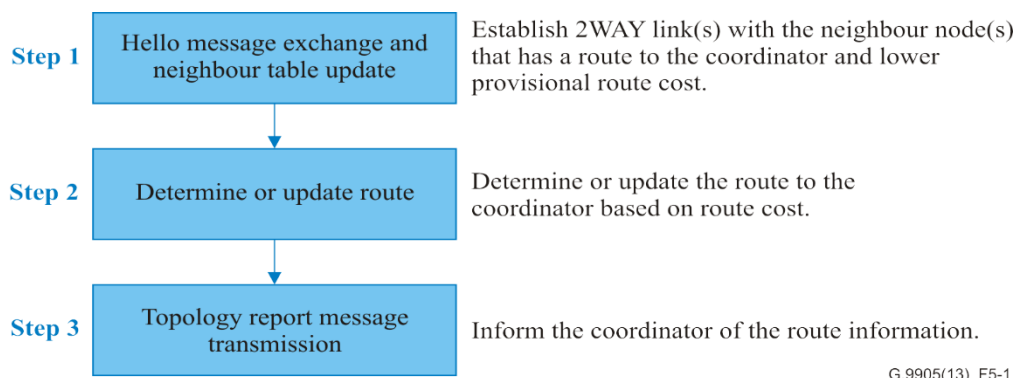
Step 1

Hello message exchange and neighbour table update

Establish 2WAY link(s) with the neighbour node(s) that has a route to the coordinator and lower provisional route cost.

Step 2

Determine or update route

Determine or update the route to the coordinator based on route cost.

Step 3

Topology report message transmission

Inform the coordinator of the route information.

G.9905(13)_F5-1